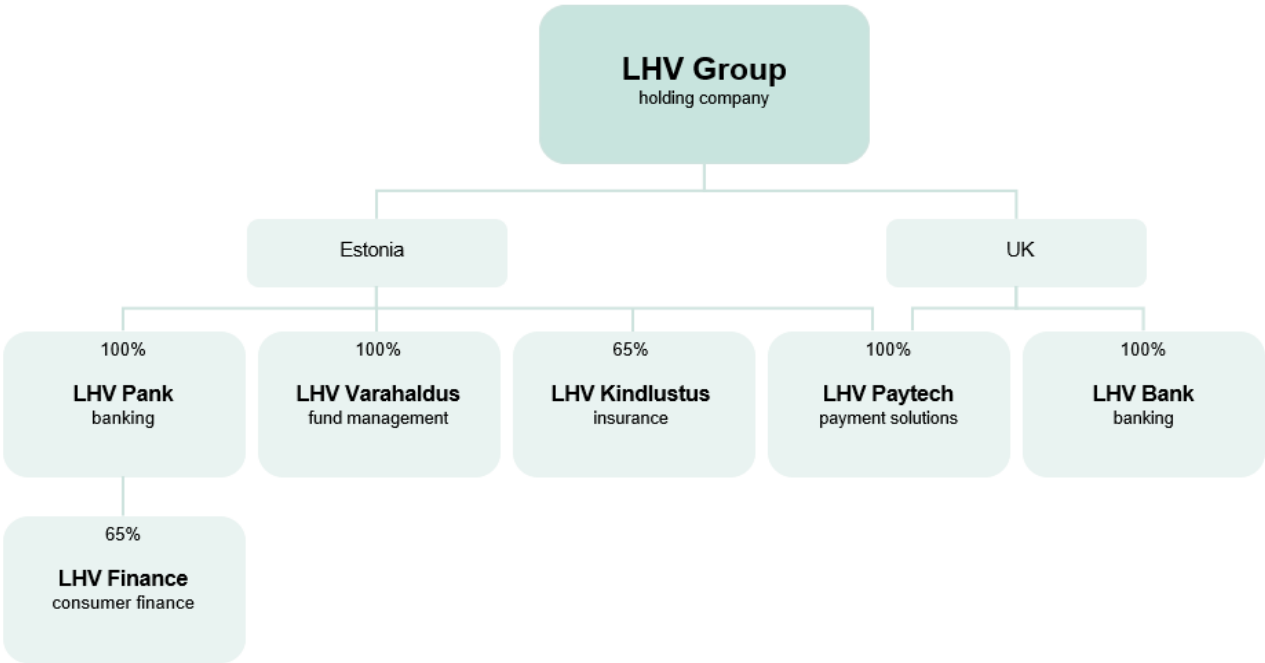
LHV Group
holding company

Estonia

UK

100%
LHV Pank
banking

100%
LHV Varahaldus
fund management

65%
LHV Kindlustus
insurance

100%
LHV Paytech
payment solutions

100%
LHV Bank
banking

65%
LHV Finance
consumer finance